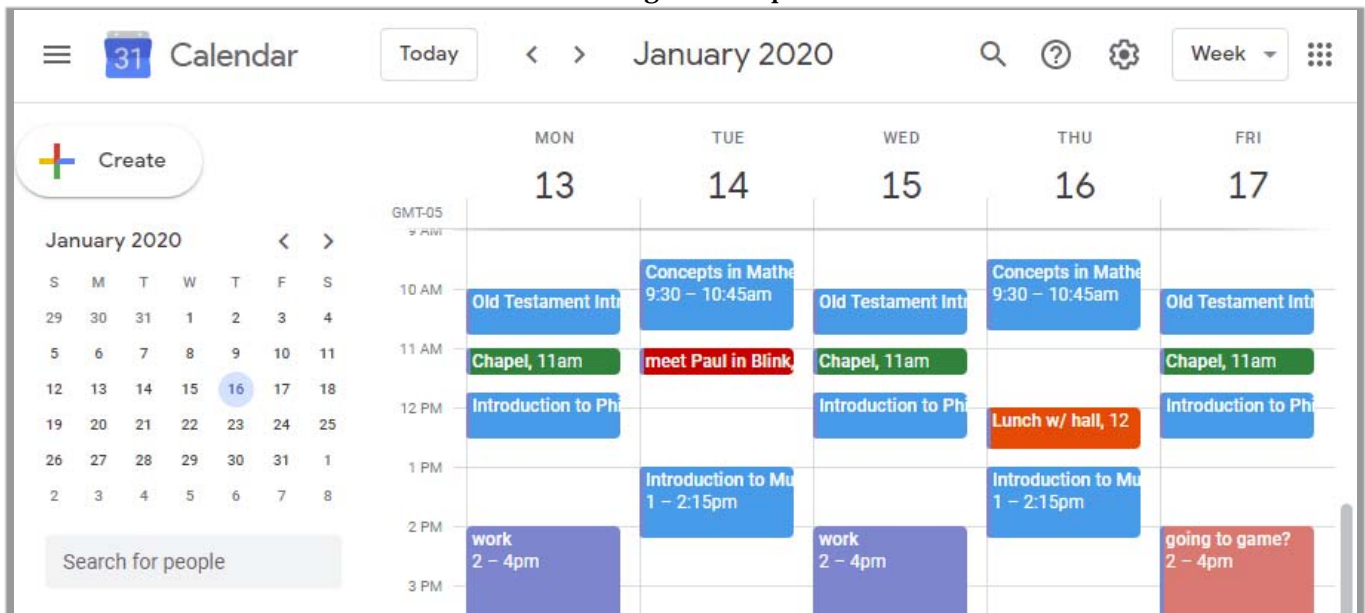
31 Calendar

Today

January 2020

Week

Create

January 2020

| S | M | T | W | T | F | S |
|---|---|---|---|---|---|---|
| 29 | 30 | 31 | 1 | 2 | 3 | 4 |
| 5 | 6 | 7 | 8 | 9 | 10 | 11 |
| 12 | 13 | 14 | 15 | 16 | 17 | 18 |
| 19 | 20 | 21 | 22 | 23 | 24 | 25 |
| 26 | 27 | 28 | 29 | 30 | 31 | 1 |
| 2 | 3 | 4 | 5 | 6 | 7 | 8 |

Search for people

GMT-05

MON 13

TUE 14

WED 15

THU 16

FRI 17

9 AM

10 AM

11 AM

12 PM

1 PM

2 PM

3 PM

Old Testament Intr

Chapel, 11am

Introduction to Phi

work
2 – 4pm

Concepts in Mathe
9:30 – 10:45am

meet Paul in Blink

Introduction to Mu
1 – 2:15pm

Old Testament Intr

Chapel, 11am

Introduction to Phi

work
2 – 4pm

Concepts in Mathe
9:30 – 10:45am

Lunch w/ hall, 12

Introduction to Mu
1 – 2:15pm

Old Testament Intr

Chapel, 11am

Introduction to Phi

going to game?
2 – 4pm